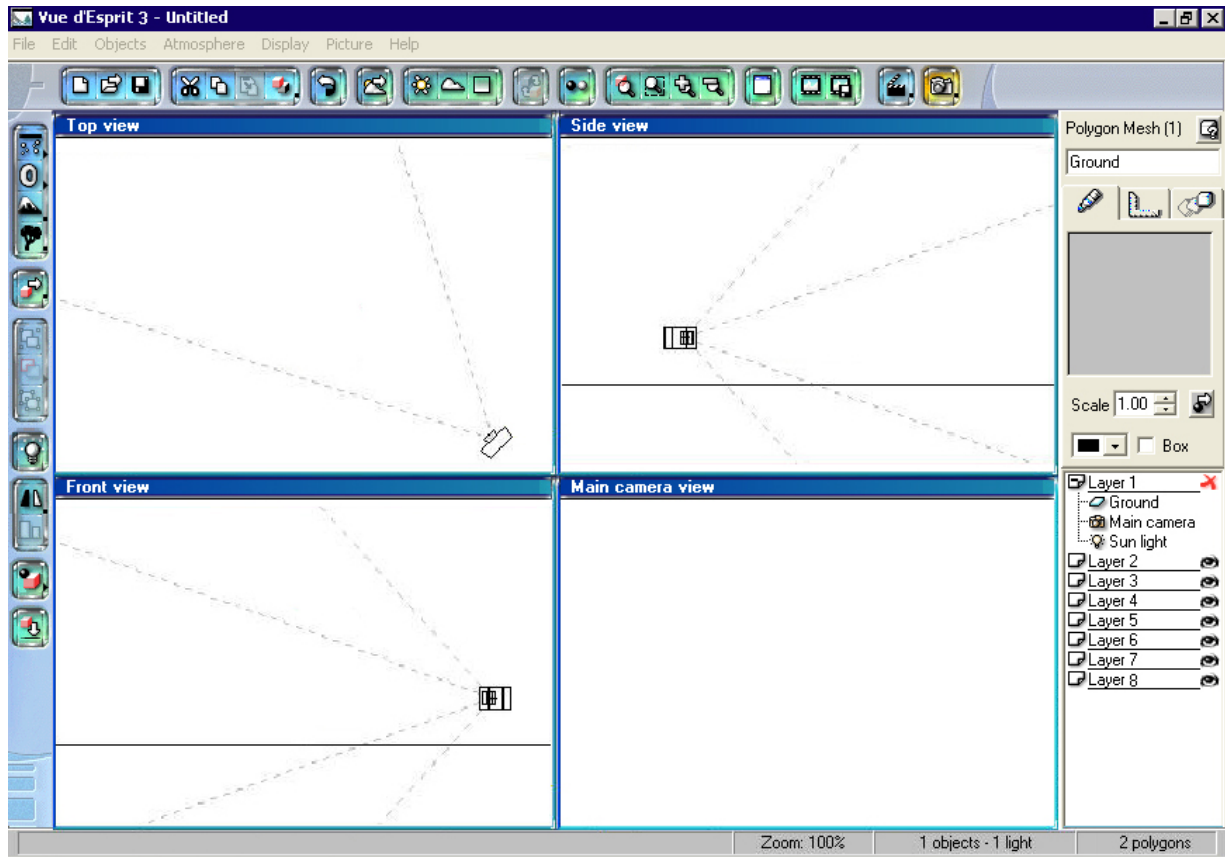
Vue d'Esprit 3 - Untitled

File Edit Objects Atmosphere Display Picture Help

Top view

Side view

Front view

Main camera view

Polygon Mesh (1)

Ground

Scale 1.00

Box

Layer 1
Ground
Main camera
Sun light
Layer 2
Layer 3
Layer 4
Layer 5
Layer 6
Layer 7
Layer 8

Zoom: 100% | 1 objects - 1 light | 2 polygons